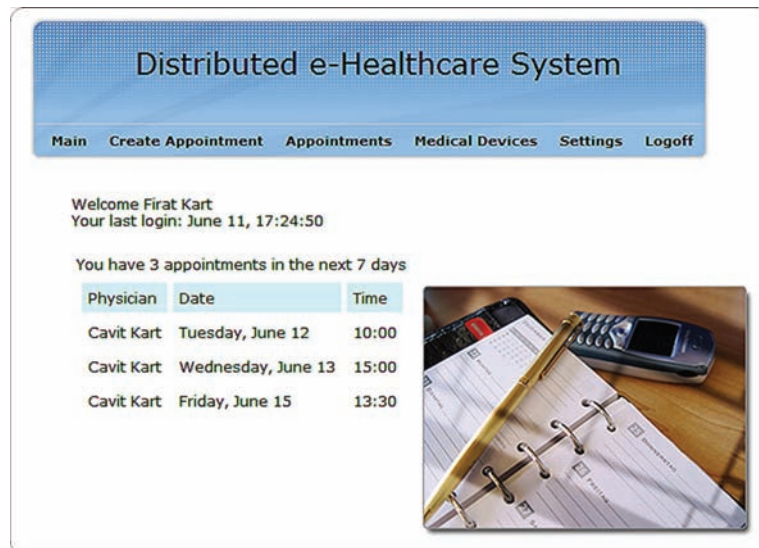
Distributed e-Healthcare System

Main Create Appointment Appointments Medical Devices Settings Logoff

Welcome Firat Kart
Your last login: June 11, 17:24:50

You have 3 appointments in the next 7 days

| Physician | Date | Time |
|---|---|---|
| Cavit Kart | Tuesday, June 12 | 10:00 |
| Cavit Kart | Wednesday, June 13 | 15:00 |
| Cavit Kart | Friday, June 15 | 13:30 |